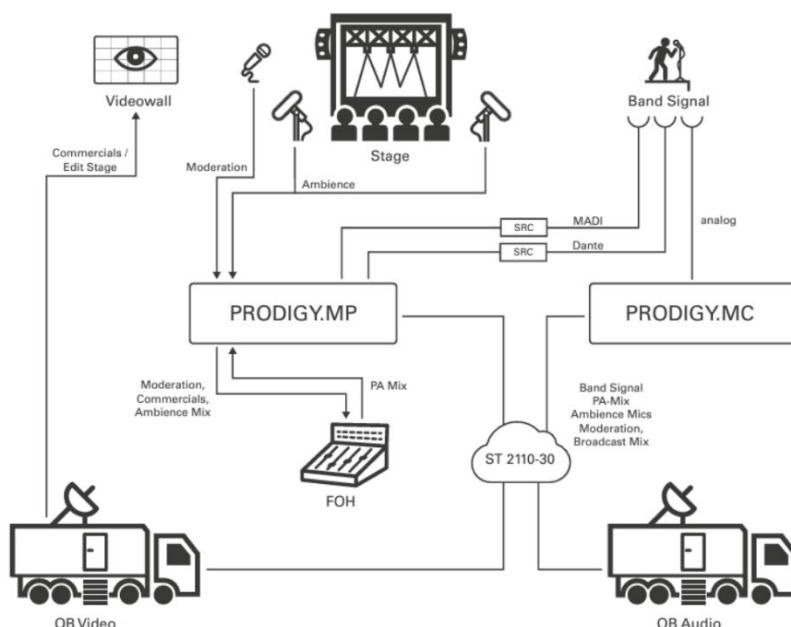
Videowall

Commercials / Edit Stage

Moderation

Stage

Ambience

Band Signal

MADI

SRC

Dante

SRC

analog

PRODIGY.MP

PRODIGY.MC

PA Mix

Moderation, Commercials, Ambience Mix

Band Signal PA-Mix Ambience Mics Moderation, Broadcast Mix

ST 2110-30

FOH

OB Video

OB Audio